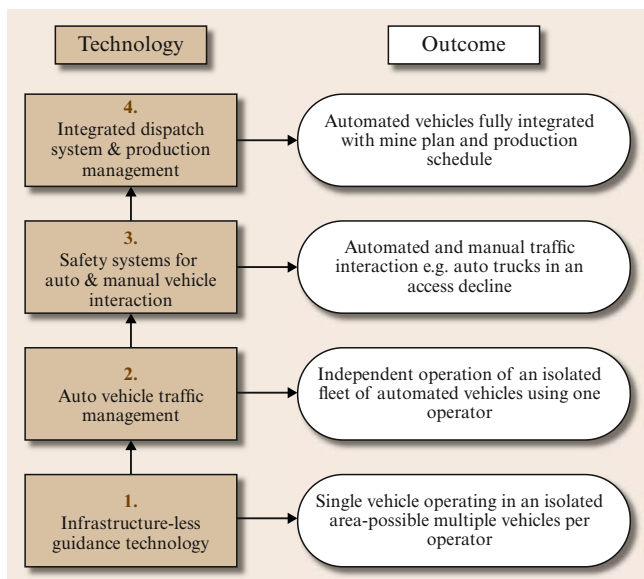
Technology

Outcome

4.
Integrated dispatch system & production management

Automated vehicles fully integrated with mine plan and production schedule

3.
Safety systems for auto & manual vehicle interaction

Automated and manual traffic interaction e.g. auto trucks in an access decline

2.
Auto vehicle traffic management

Independent operation of an isolated fleet of automated vehicles using one operator

1.
Infrastructure-less guidance technology

Single vehicle operating in an isolated area-possible multiple vehicles per operator